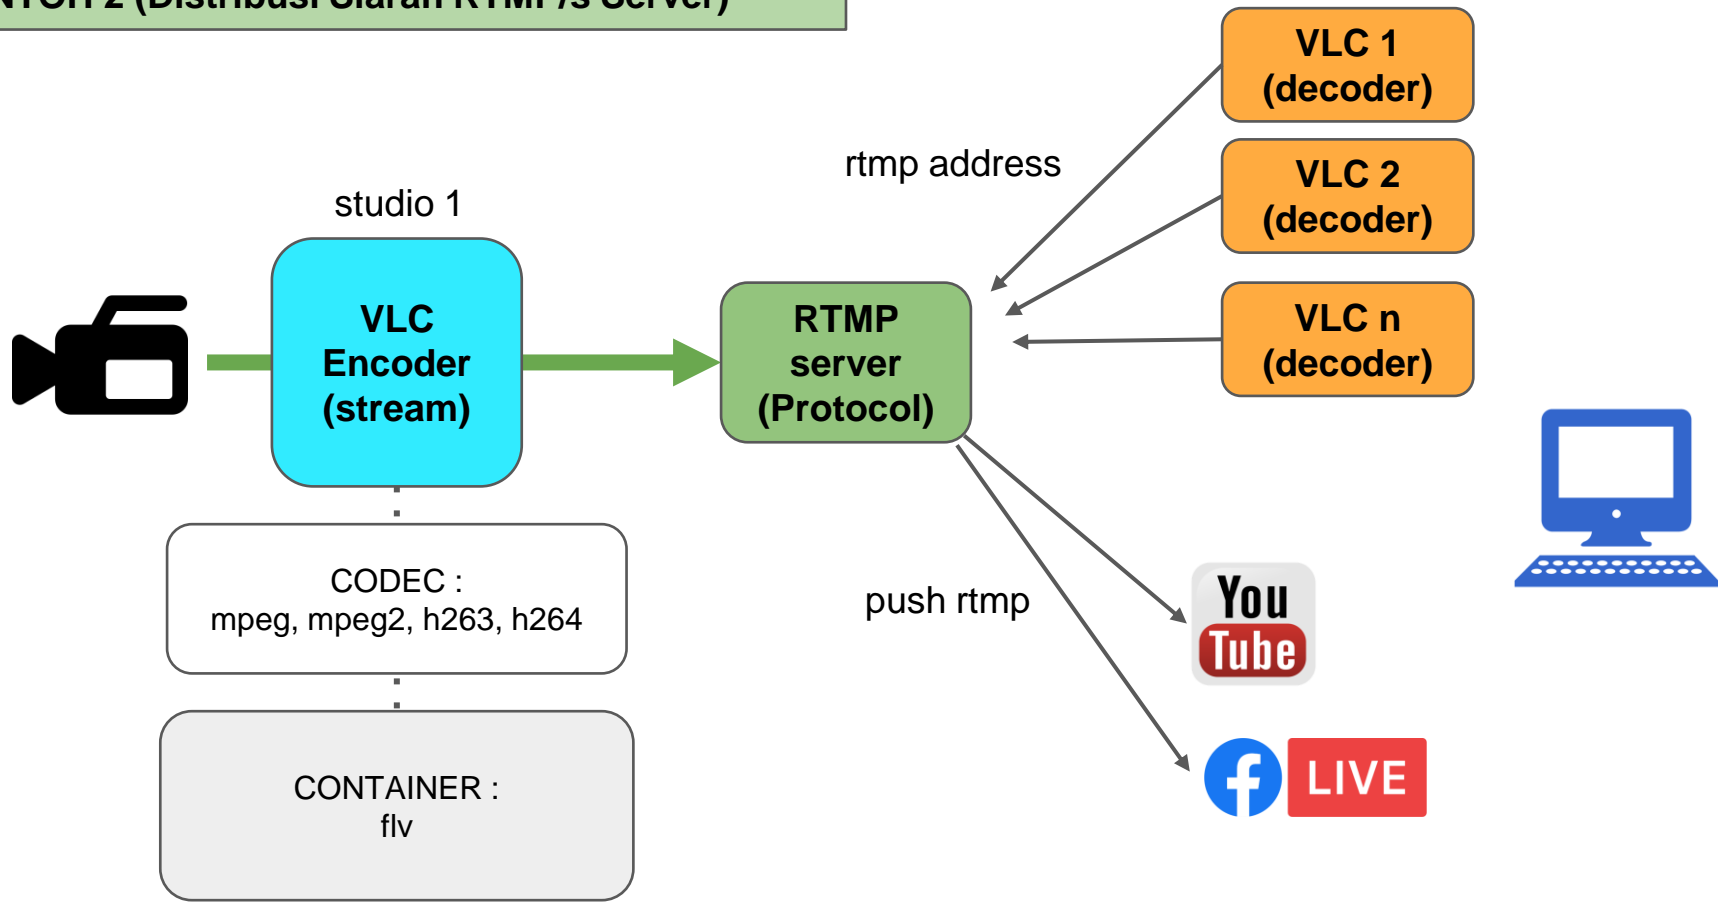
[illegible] (Distribusi Siaran RTMP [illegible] Server)

studio 1

VLC Encoder (stream)

CODEC :
mpeg, mpeg2, h263, h264

CONTAINER :
flv

RTMP server (Protocol)

rtmp address

VLC 1 (decoder)

VLC 2 (decoder)

VLC n (decoder)

push rtmp

You Tube

f LIVE